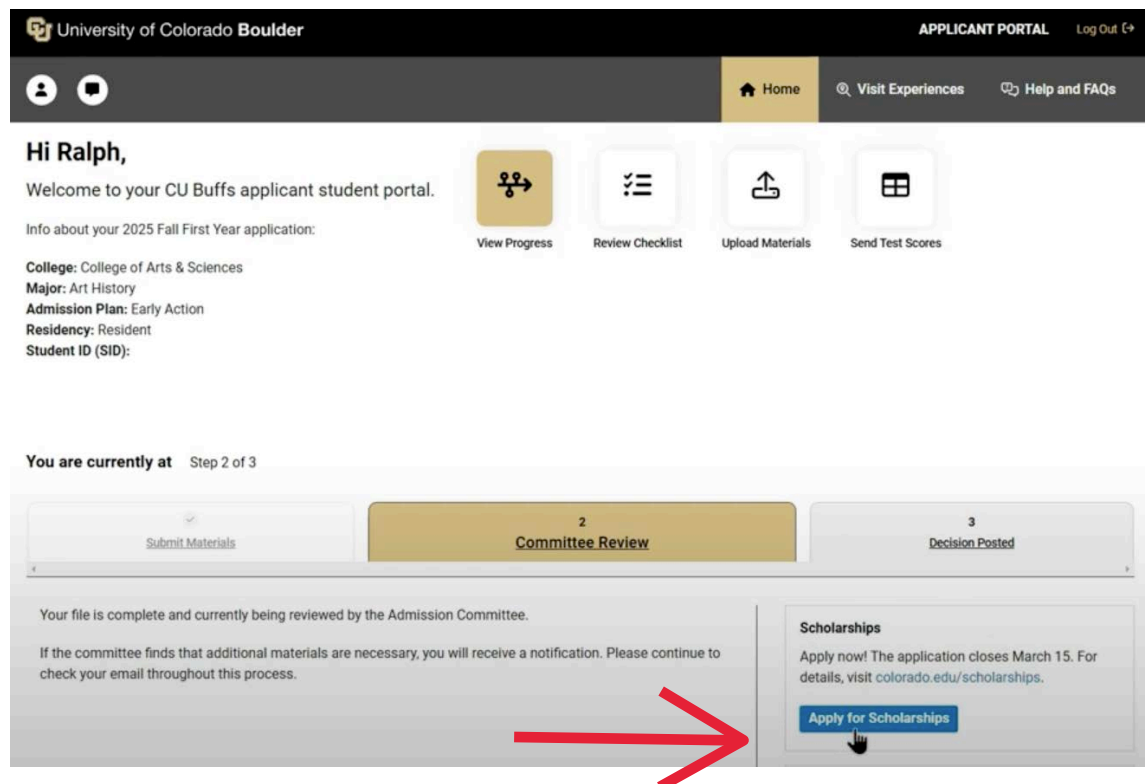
University of Colorado Boulder

APPLICANT PORTAL

Log Out

Home

Visit Experiences

Help and FAQs

Hi Ralph,

Welcome to your CU Buffs applicant student portal.

Info about your 2025 Fall First Year application:

College: College of Arts & Sciences
Major: Art History
Admission Plan: Early Action
Residency: Resident
Student ID (SID):

View Progress

Review Checklist

Upload Materials

Send Test Scores

You are currently at Step 2 of 3

Submit Materials

2
Committee Review

3
Decision Posted

Your file is complete and currently being reviewed by the Admission Committee.

If the committee finds that additional materials are necessary, you will receive a notification. Please continue to check your email throughout this process.

Scholarships

Apply now! The application closes March 15. For details, visit colorado.edu/scholarships.

Apply for Scholarships